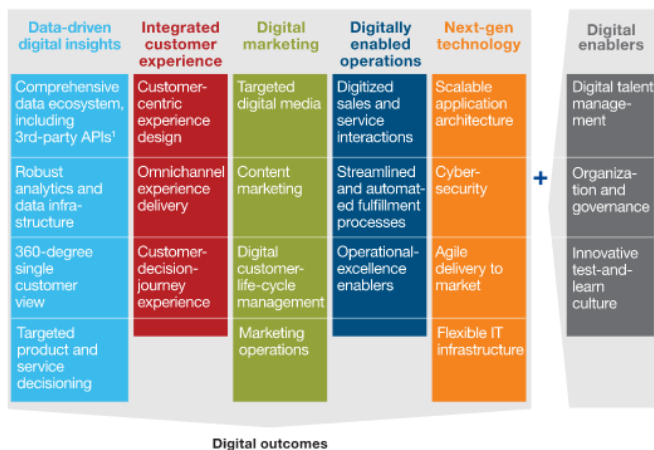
Data-driven digital insights

Comprehensive data ecosystem, including 3rd-party APIs¹

Robust analytics and data infrastructure

360-degree single customer view

Targeted product and service decisioning

Integrated customer experience

Customer-centric experience design

Omnichannel experience delivery

Customer-decision-journey experience

Digital marketing

Targeted digital media

Content marketing

Digital customer-life-cycle management

Marketing operations

Digitally enabled operations

Digitized sales and service interactions

Streamlined and automated fulfillment processes

Operational-excellence enablers

Next-gen technology

Scalable application architecture

Cyber-security

Agile delivery to market

Flexible IT infrastructure

+

Digital enablers

Digital talent management

Organization and governance

Innovative test-and-learn culture

Digital outcomes